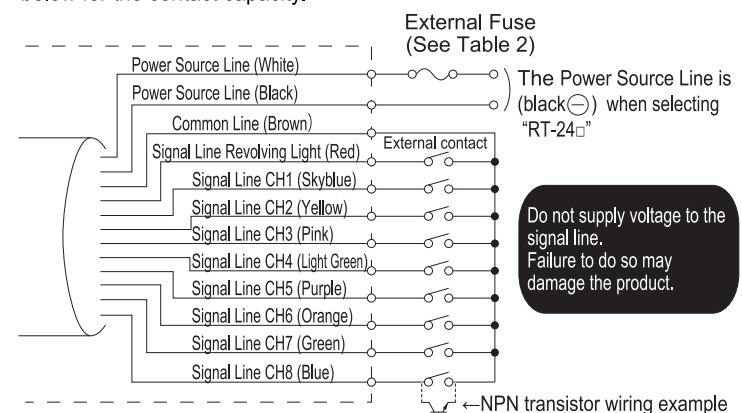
External Fuse
(See Table 2)

Power Source Line (White)
Power Source Line (Black)

The Power Source Line is (black⊖) when selecting "RT-24□"

Common Line (Brown)
Signal Line Revolving Light (Red)
External contact
Signal Line CH1 (Skyblue)
Signal Line CH2 (Yellow)
Signal Line CH3 (Pink)
Signal Line CH4 (Light Green)
Signal Line CH5 (Purple)
Signal Line CH6 (Orange)
Signal Line CH7 (Green)
Signal Line CH8 (Blue)

Do not supply voltage to the signal line.
Failure to do so may damage the product.

←NPN transistor wiring example